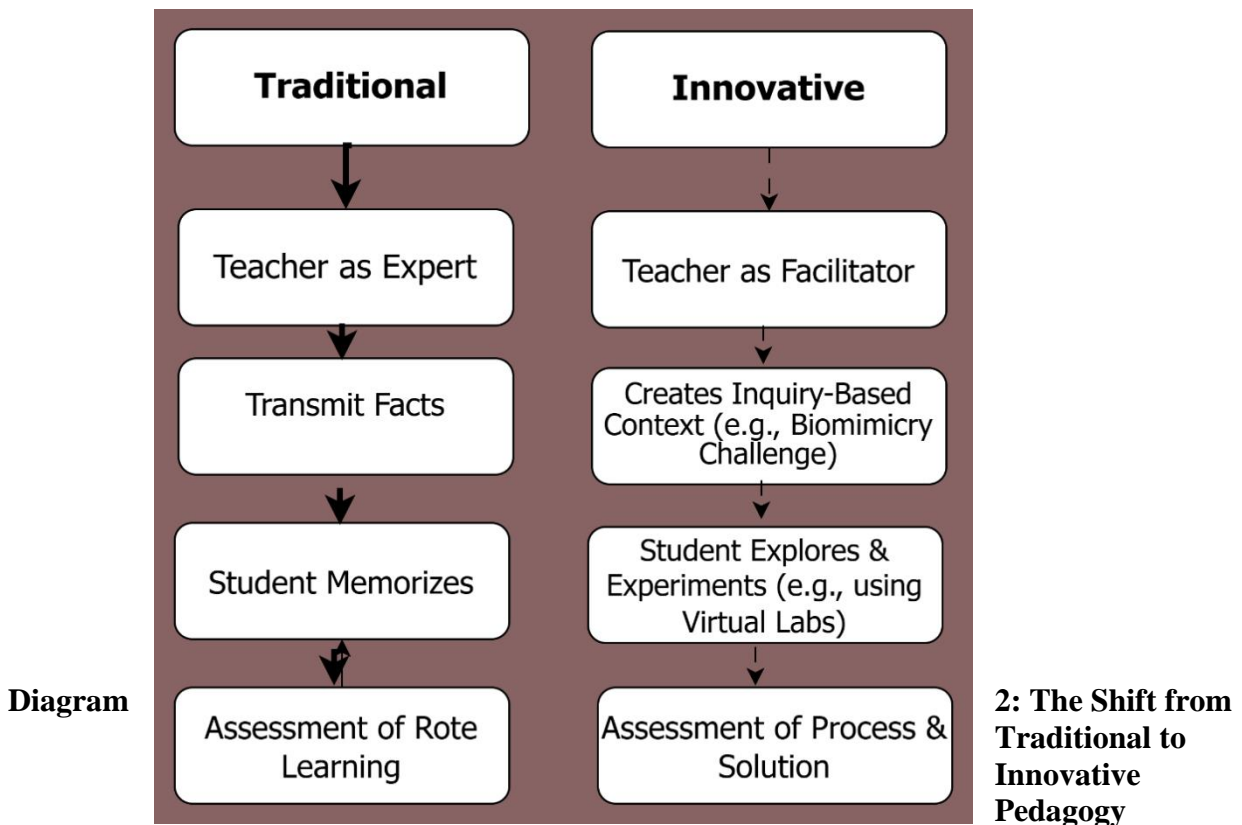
Traditional

Teacher as Expert

Transmit Facts

Student Memorizes

Assessment of Rote Learning

Innovative

Teacher as Facilitator

Creates Inquiry-Based Context (e.g., Biomimicry Challenge)

Student Explores & Experiments (e.g., using Virtual Labs)

Assessment of Process & Solution

Diagram 2: The Shift from Traditional to Innovative Pedagogy